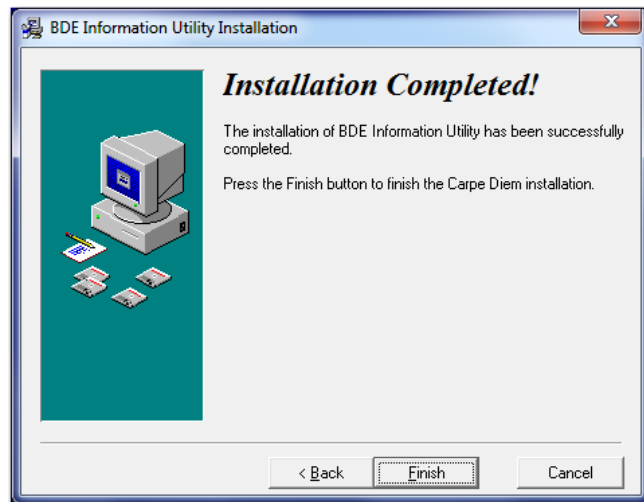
BDE Information Utility Installation

Installation Completed!

The installation of BDE Information Utility has been successfully completed.

Press the Finish button to finish the Carpe Diem installation.

< Back

Finish

Cancel